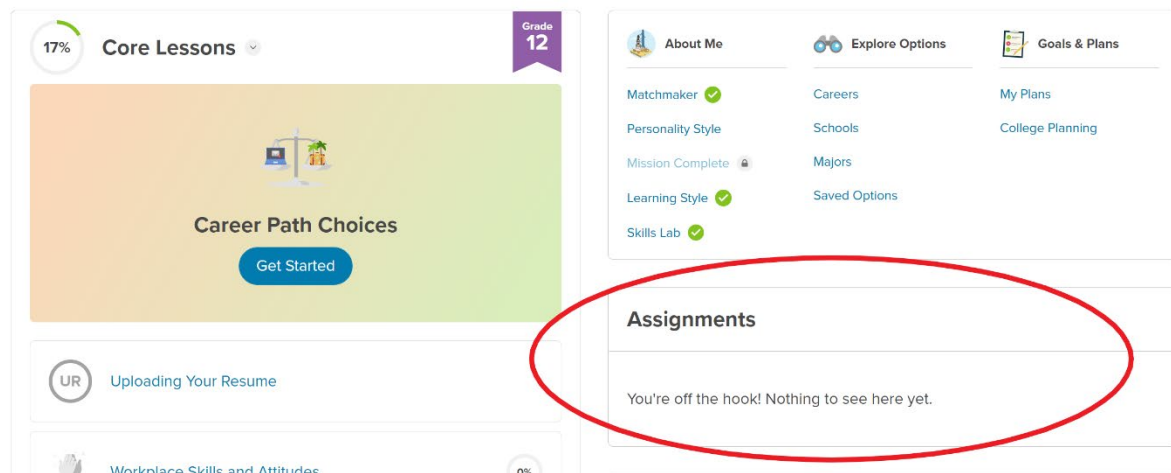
17%

Core Lessons

Grade
12

Career Path Choices

Get Started

UR

Uploading Your Resume

Workplace Skills and Attitudes

0%

About Me

Matchmaker

Personality Style

Mission Complete

Learning Style

Skills Lab

Explore Options

Careers

Schools

Majors

Saved Options

Goals & Plans

My Plans

College Planning

Assignments

You're off the hook! Nothing to see here yet.